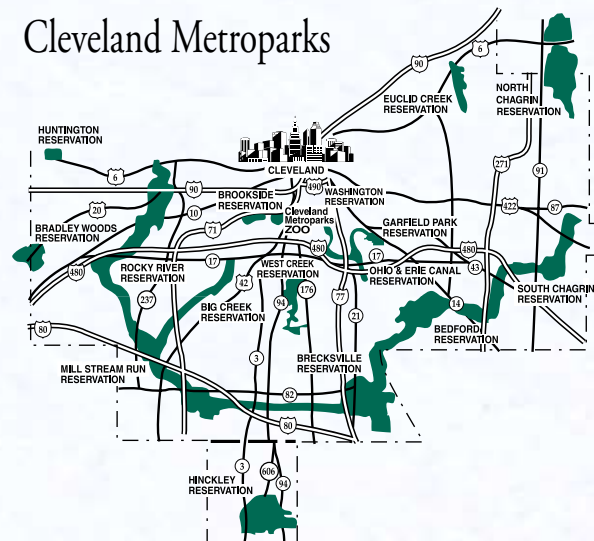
Cleveland Metroparks

90
6
EUCLID CREEK RESERVATION
NORTH CHAGRIN RESERVATION
HUNTINGTON RESERVATION
271
91
6
CLEVELAND
90
490
BROOKSIDE RESERVATION
WASHINGTON RESERVATION
422
87
20
10
71
Cleveland Metroparks ZOO
GARFIELD PARK RESERVATION
BRADLEY WOODS RESERVATION
480
17
480
480
17
ROCKY RIVER RESERVATION
42
WEST CREEK RESERVATION
OHIO & ERIE CANAL RESERVATION
43
SOUTH CHAGRIN RESERVATION
237
94
176
77
BIG CREEK RESERVATION
14
80
21
BEDFORD RESERVATION
3
BRECKSVILLE RESERVATION
MILL STREAM RUN RESERVATION
82
80
3
606
94
HINCKLEY RESERVATION